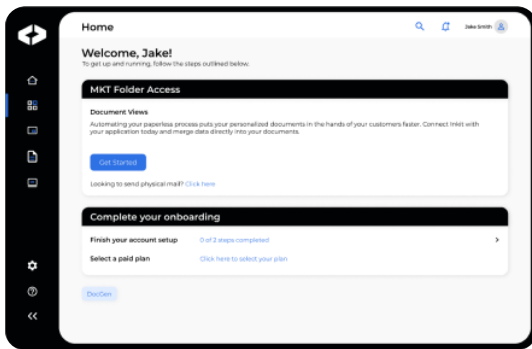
Home

Jake Smith

Welcome, Jake!

To get up and running, follow the steps outlined below.

MKT Folder Access

Document Views

Automating your paperless process puts your personalized documents in the hands of your customers faster. Connect Inkit with your application today and merge data directly into your documents.

Get Started

Looking to send physical mail? Click here

Complete your onboarding

Finish your account setup 0 of 2 steps completed

Select a paid plan Click here to select your plan

DocGen